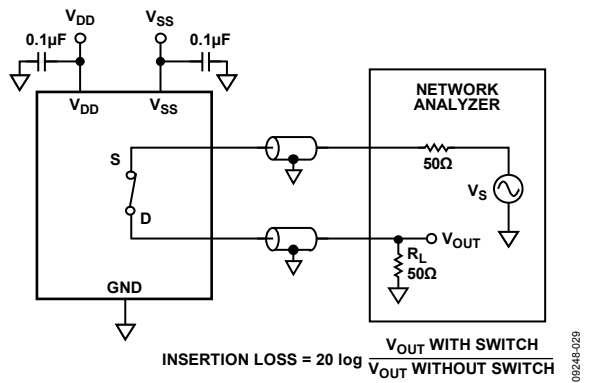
$V_{DD}$

$V_{SS}$

0.1µF

0.1µF

$V_{DD}$

$V_{SS}$

NETWORK ANALYZER

S

D

50Ω

$V_S$

$R_L$ 50Ω

$V_{OUT}$

GND

INSERTION LOSS = 20 log $\frac{V_{OUT} \text{ WITH SWITCH}}{V_{OUT} \text{ WITHOUT SWITCH}}$

09248-029